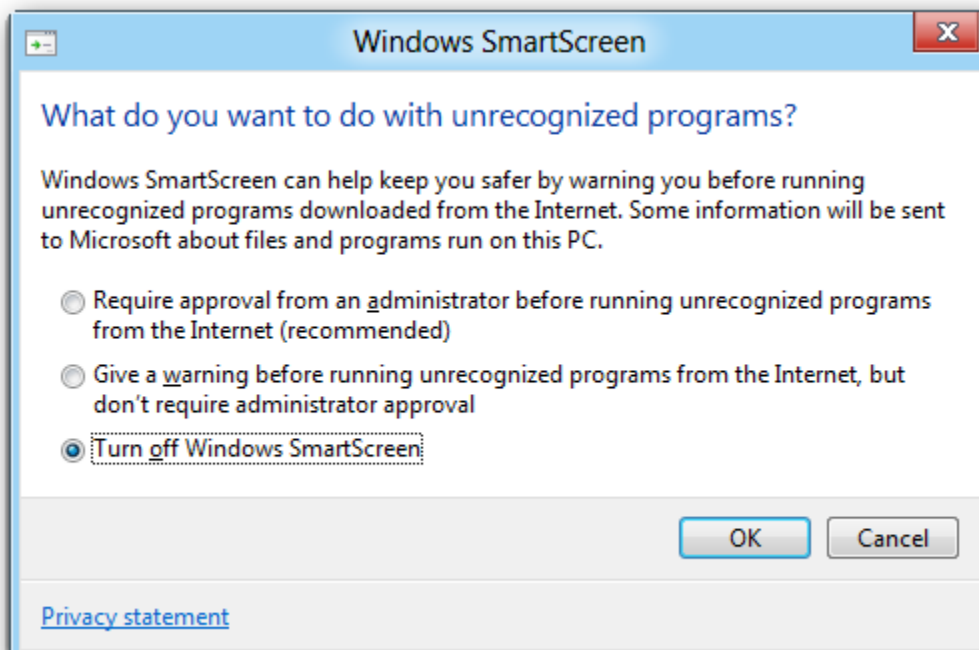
Windows SmartScreen

What do you want to do with unrecognized programs?

Windows SmartScreen can help keep you safer by warning you before running unrecognized programs downloaded from the Internet. Some information will be sent to Microsoft about files and programs run on this PC.

Require approval from an administrator before running unrecognized programs from the Internet (recommended)

Give a warning before running unrecognized programs from the Internet, but don't require administrator approval

Turn off Windows SmartScreen

OK

Cancel

Privacy statement